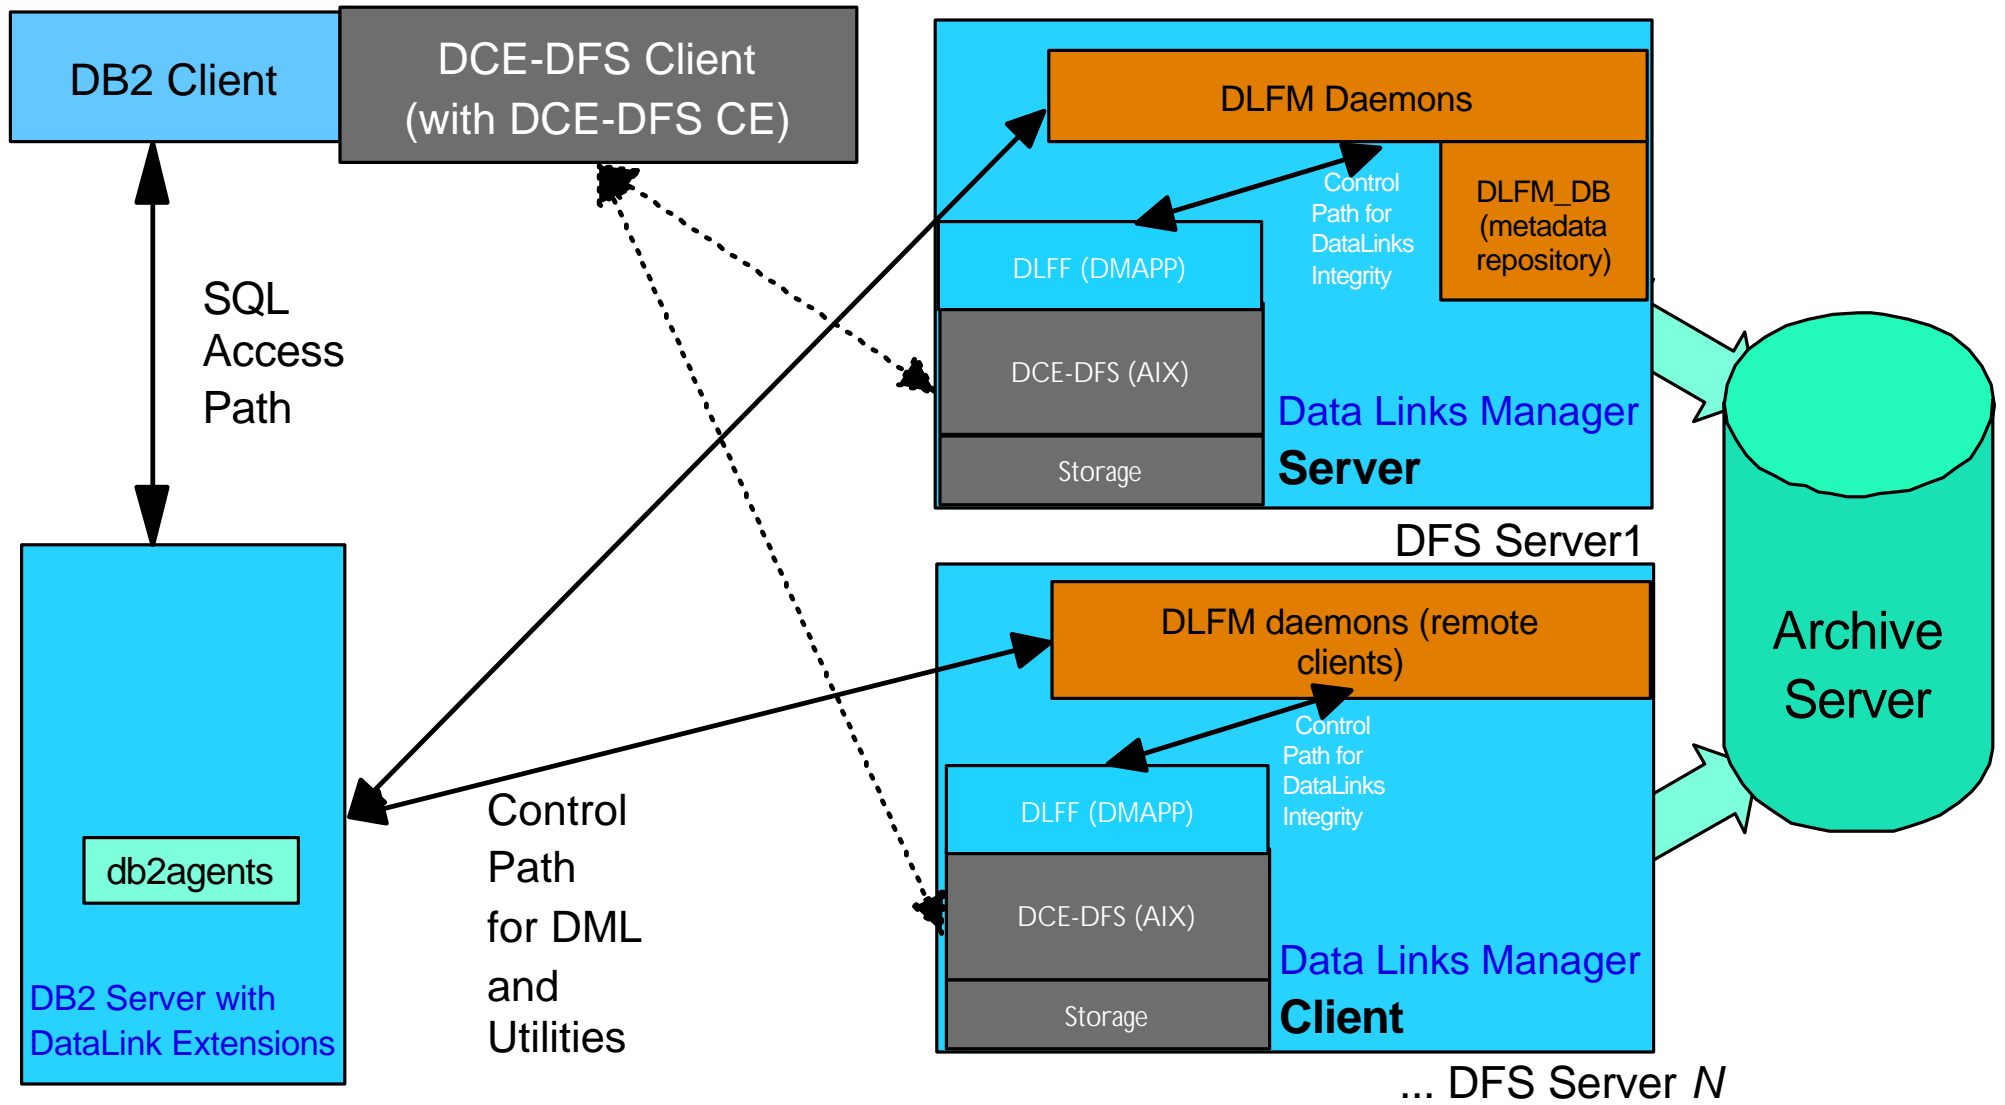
DB2 Client

DCE-DFS Client (with DCE-DFS CE)

SQL Access Path

DLFM Daemons

DLFM_DB (metadata repository)

Control Path for DataLinks Integrity

DLFF (DMAPP)

DCE-DFS (AIX)

Storage

Data Links Manager Server

DFS Server1

Archive Server

DLFM daemons (remote clients)

Control Path for DataLinks Integrity

DLFF (DMAPP)

DCE-DFS (AIX)

Storage

Data Links Manager Client

... DFS Server $N$

db2agents

DB2 Server with DataLink Extensions

Control Path for DML and Utilities